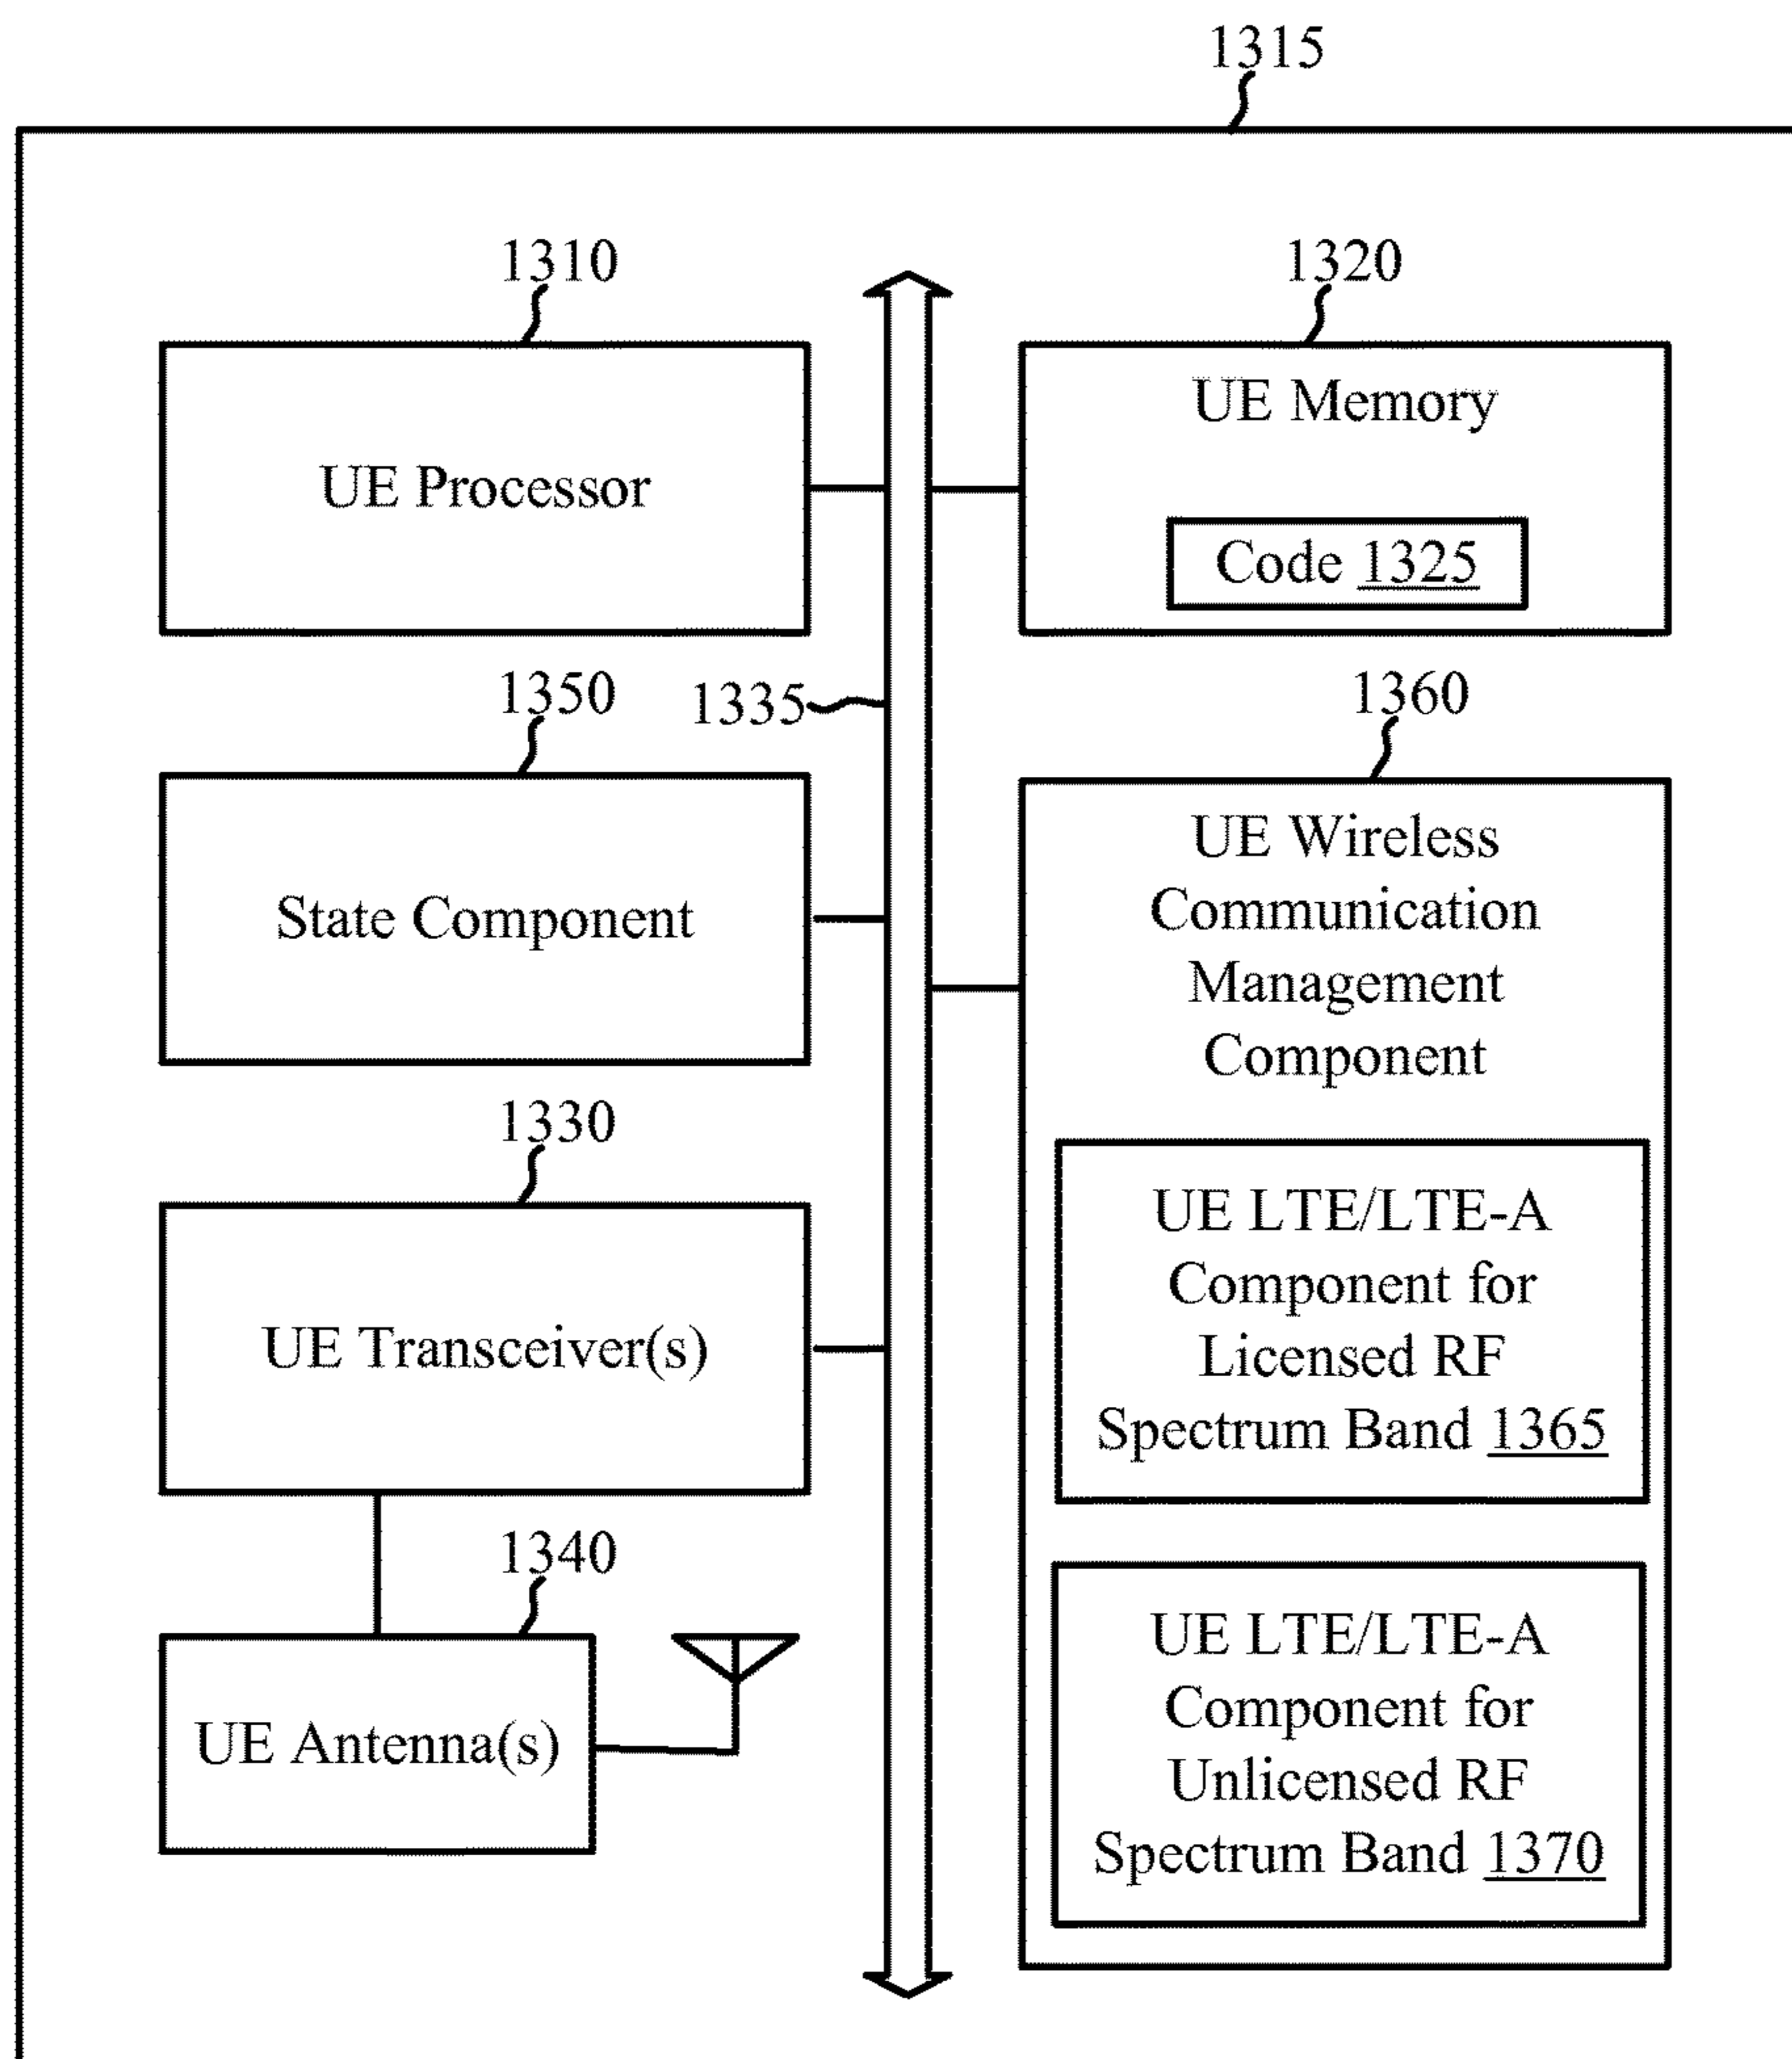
1315

1310

UE Processor

1320

UE Memory

Code 1325

1350

1335

1360

State Component

UE Wireless Communication Management Component

1330

UE Transceiver(s)

UE LTE/LTE-A Component for Licensed RF Spectrum Band 1365

1340

UE Antenna(s)

UE LTE/LTE-A Component for Unlicensed RF Spectrum Band 1370